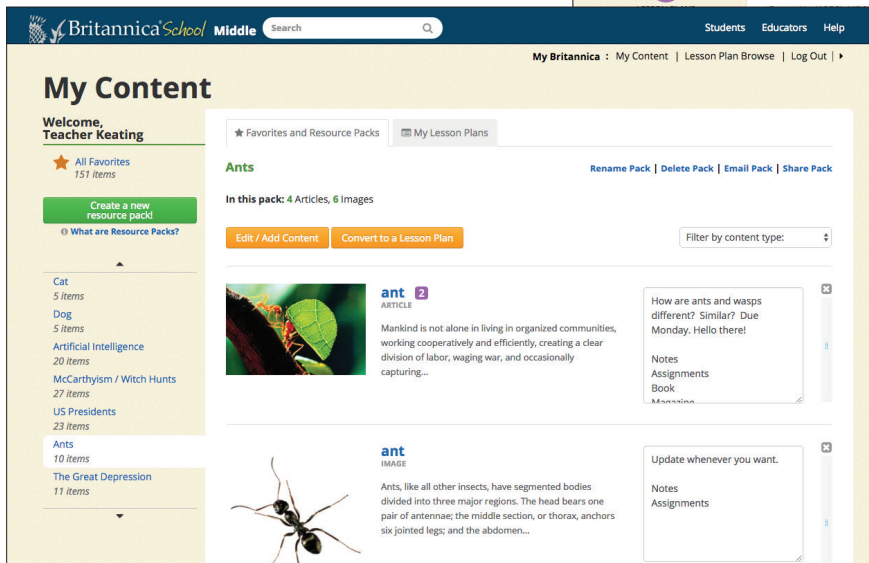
Britannica School Middle Search

Students Educators Help

My Britannica : My Content | Lesson Plan Browse | Log Out |

My Content

Welcome, Teacher Keating

All Favorites
151 items

Create a new resource pack!

What are Resource Packs?

Cat
5 items

Dog
5 items

Artificial Intelligence
20 items

McCarthyism / Witch Hunts
27 items

US Presidents
23 items

Ants
10 items

The Great Depression
11 items

Favorites and Resource Packs

My Lesson Plans

Ants

Rename Pack | Delete Pack | Email Pack | Share Pack

In this pack: 4 Articles, 6 Images

Edit / Add Content

Convert to a Lesson Plan

Filter by content type:

ant 2
ARTICLE

Mankind is not alone in living in organized communities, working cooperatively and efficiently, creating a clear division of labor, waging war, and occasionally capturing...

How are ants and wasps different? Similar? Due Monday. Hello there!

Notes
Assignments
Book
Magazine

ant
IMAGE

Ants, like all other insects, have segmented bodies divided into three major regions. The head bears one pair of antennae; the middle section, or thorax, anchors six jointed legs; and the abdomen...

Update whenever you want.

Notes
Assignments